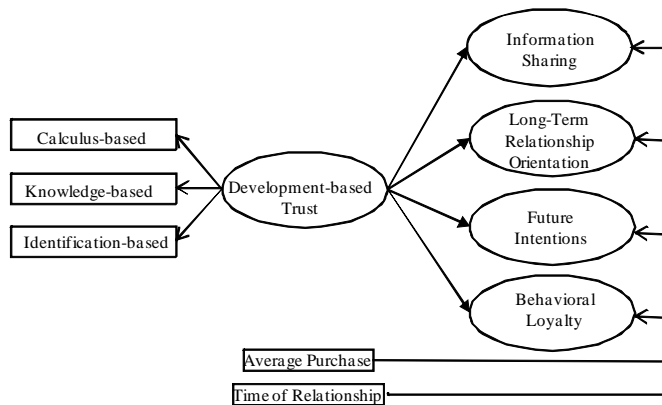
Calculus-based

Knowledge-based

Identification-based

Development-based Trust

Information Sharing

Long-Term Relationship Orientation

Future Intentions

Behavioral Loyalty

Average Purchase

Time of Relationship